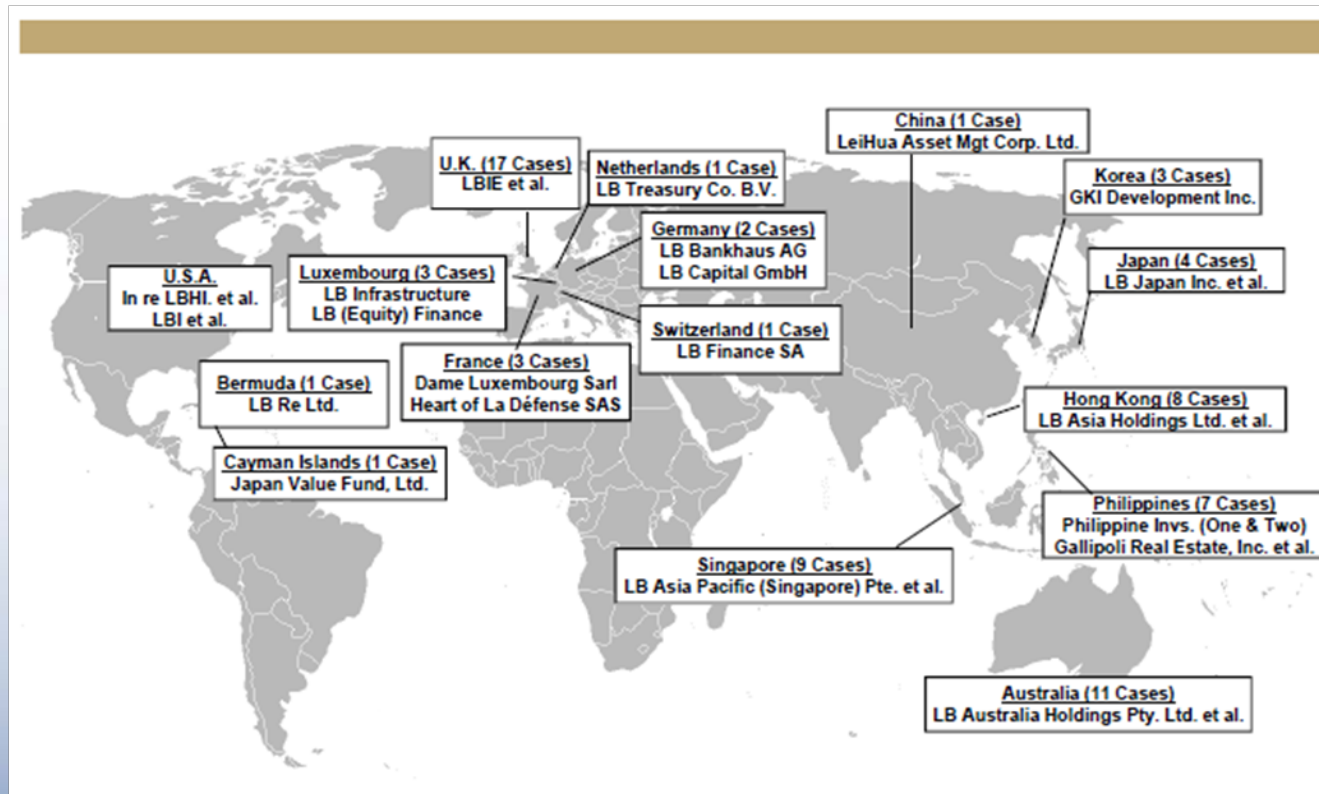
China (1 Case)
LeiHua Asset Mgt Corp. Ltd.

U.K. (17 Cases)
LBIE et al.

Netherlands (1 Case)
LB Treasury Co. B.V.

Korea (3 Cases)
GKI Development Inc.

Germany (2 Cases)
LB Bankhaus AG
LB Capital GmbH

Japan (4 Cases)
LB Japan Inc. et al.

U.S.A.
In re LBHI. et al.
LBI et al.

Luxembourg (3 Cases)
LB Infrastructure
LB (Equity) Finance

Switzerland (1 Case)
LB Finance SA

France (3 Cases)
Dame Luxembourg Sarl
Heart of La Défense SAS

Bermuda (1 Case)
LB Re Ltd.

Hong Kong (8 Cases)
LB Asia Holdings Ltd. et al.

Cayman Islands (1 Case)
Japan Value Fund, Ltd.

Philippines (7 Cases)
Philippine Invs. (One & Two)
Gallipoli Real Estate, Inc. et al.

Singapore (9 Cases)
LB Asia Pacific (Singapore) Pte. et al.

Australia (11 Cases)
LB Australia Holdings Pty. Ltd. et al.